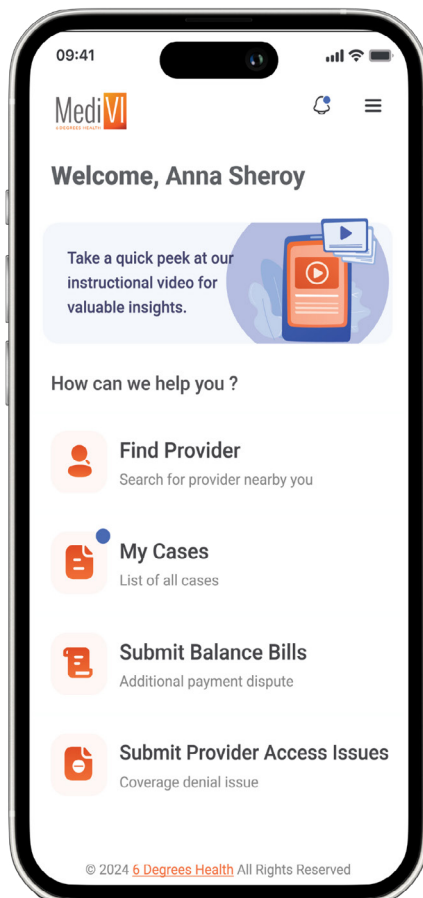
09:41

MediVI
6 DEGREES HEALTH

Welcome, Anna Sheroy

Take a quick peek at our instructional video for valuable insights.

How can we help you ?

Find Provider
Search for provider nearby you

My Cases
List of all cases

Submit Balance Bills
Additional payment dispute

Submit Provider Access Issues
Coverage denial issue

© 2024 6 Degrees Health All Rights Reserved